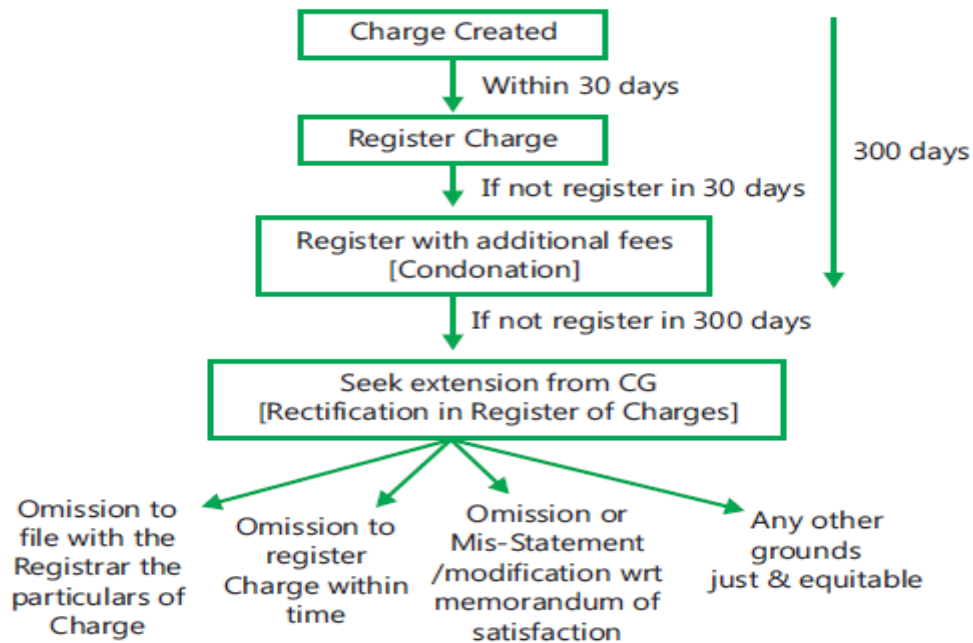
Charge Created

Within 30 days

Register Charge

300 days

If not register in 30 days

Register with additional fees
[Condonation]

If not register in 300 days

Seek extension from CG
[Rectification in Register of Charges]

Omission to file with the Registrar the particulars of Charge

Omission to register Charge within time

Omission or Mis-Statement /modification wrt memorandum of satisfaction

Any other grounds just & equitable